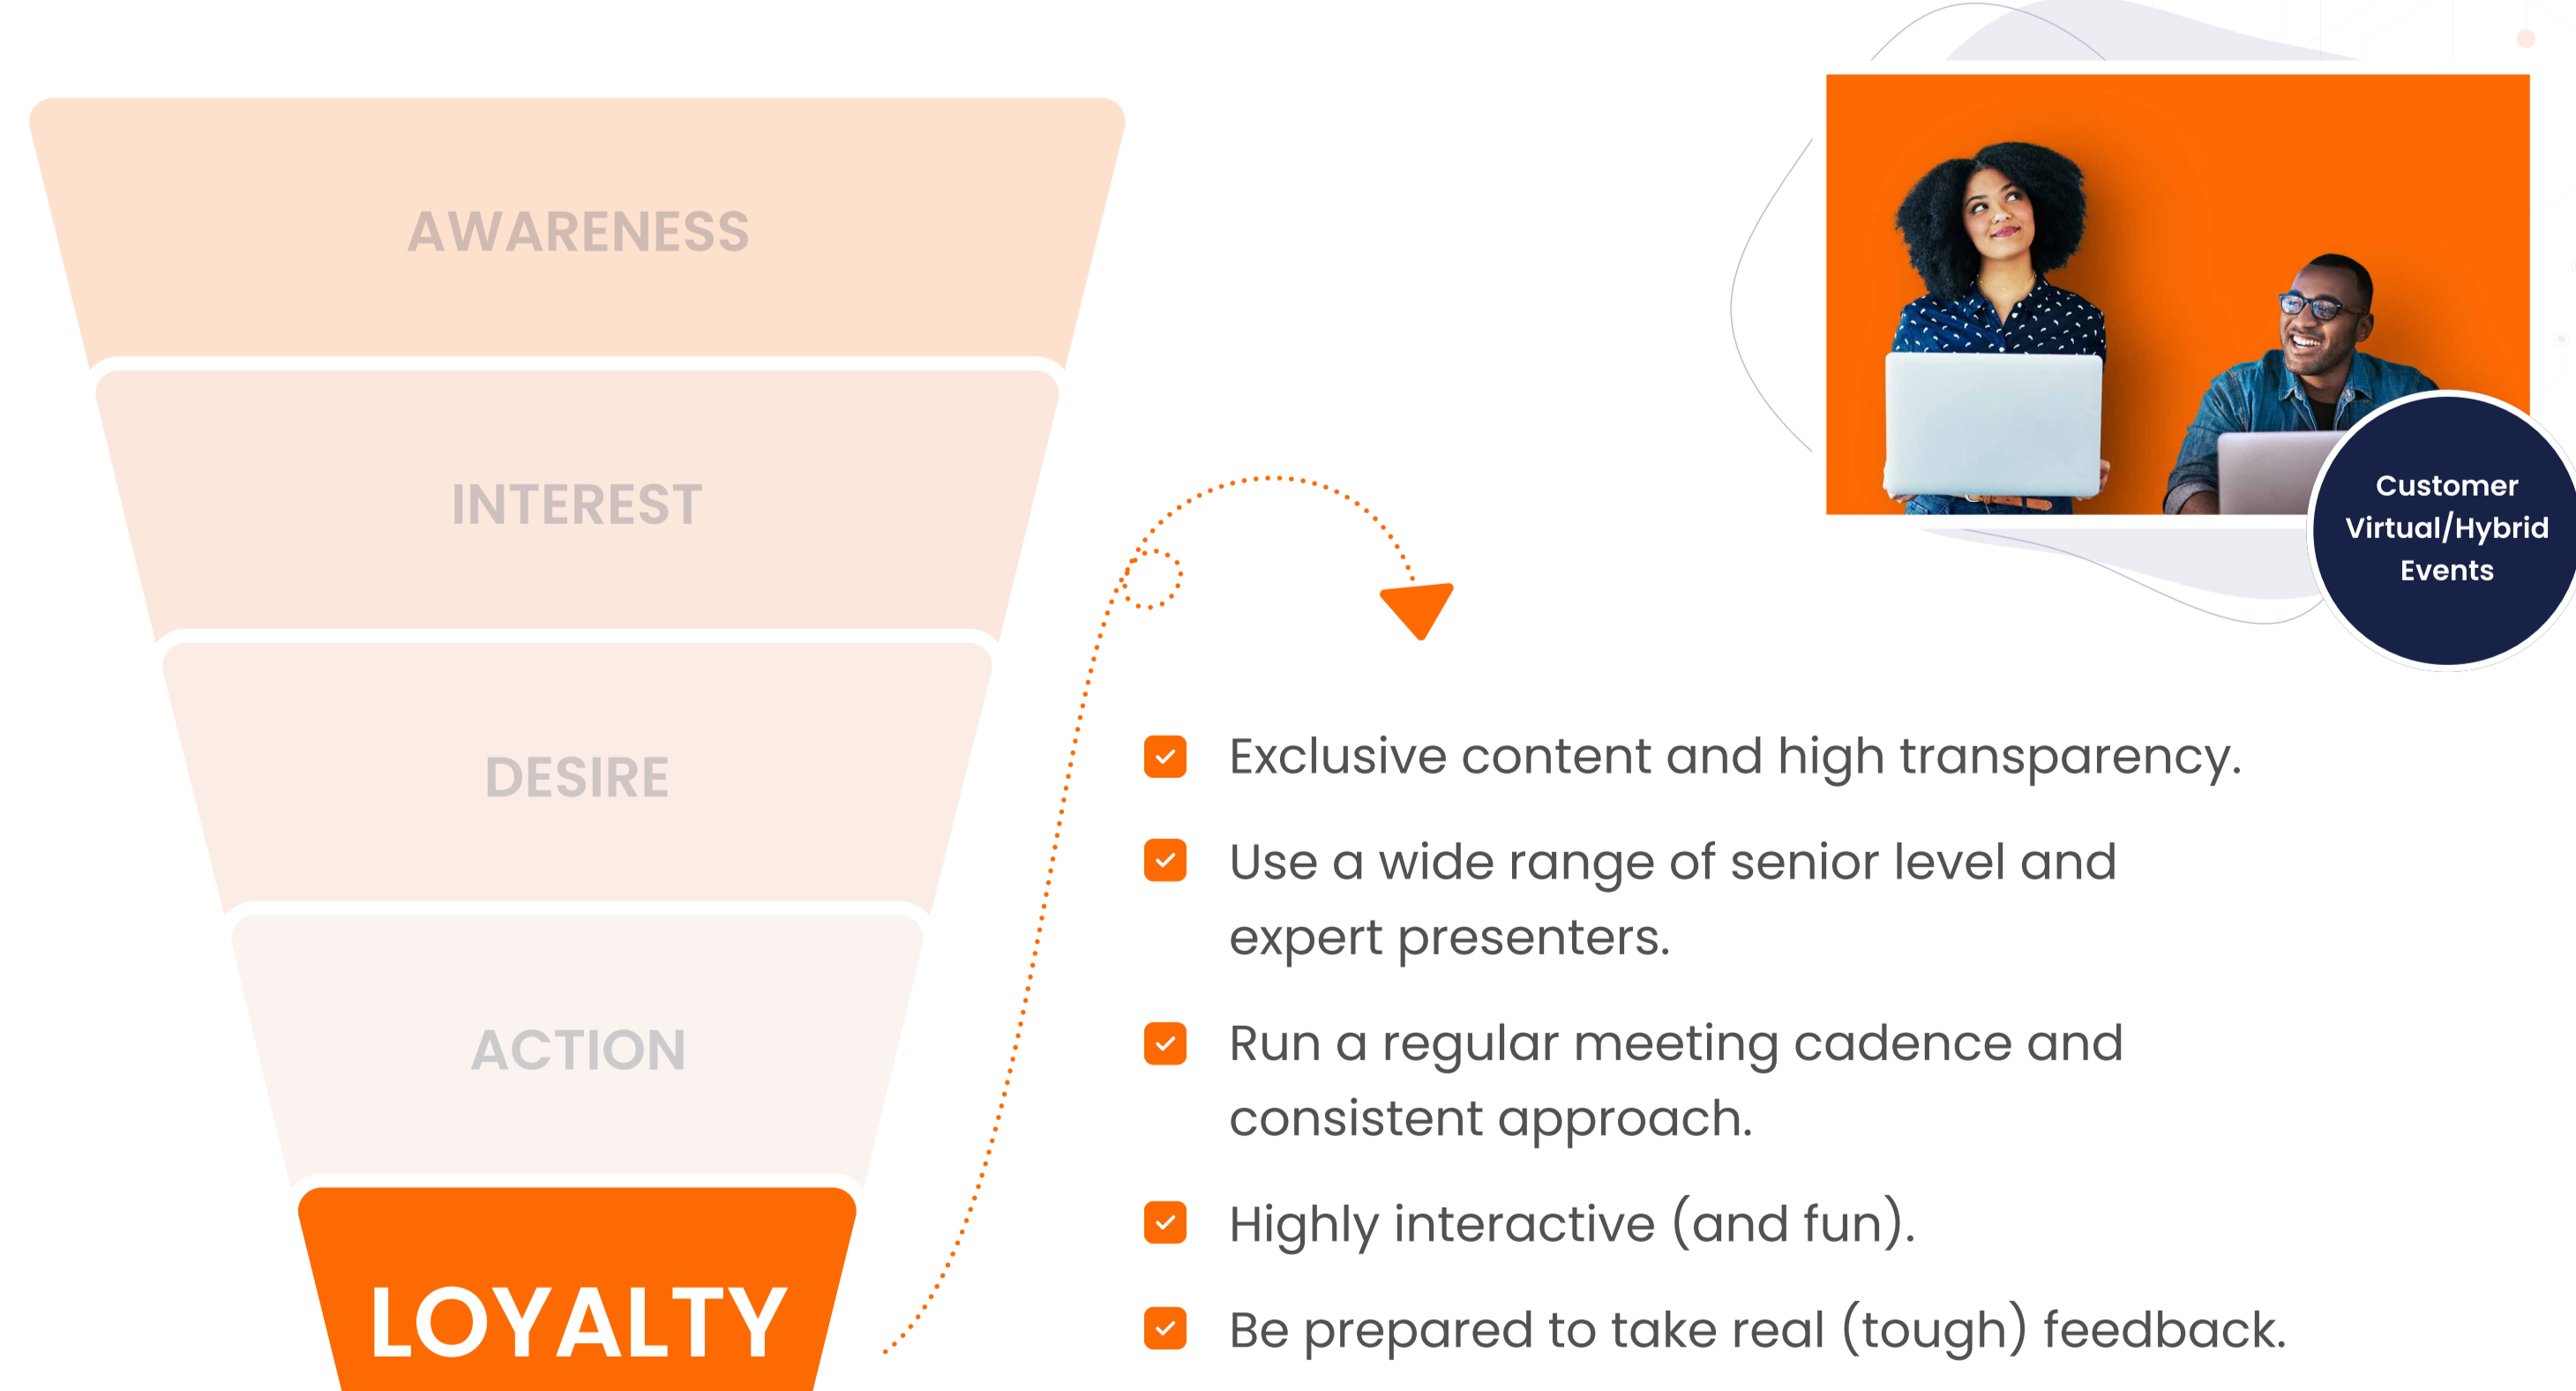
AWARENESS

INTEREST

DESIRE

ACTION

LOYALTY

Customer Virtual/Hybrid Events

Exclusive content and high transparency.

Use a wide range of senior level and expert presenters.

Run a regular meeting cadence and consistent approach.

Highly interactive (and fun).

Be prepared to take real (tough) feedback.